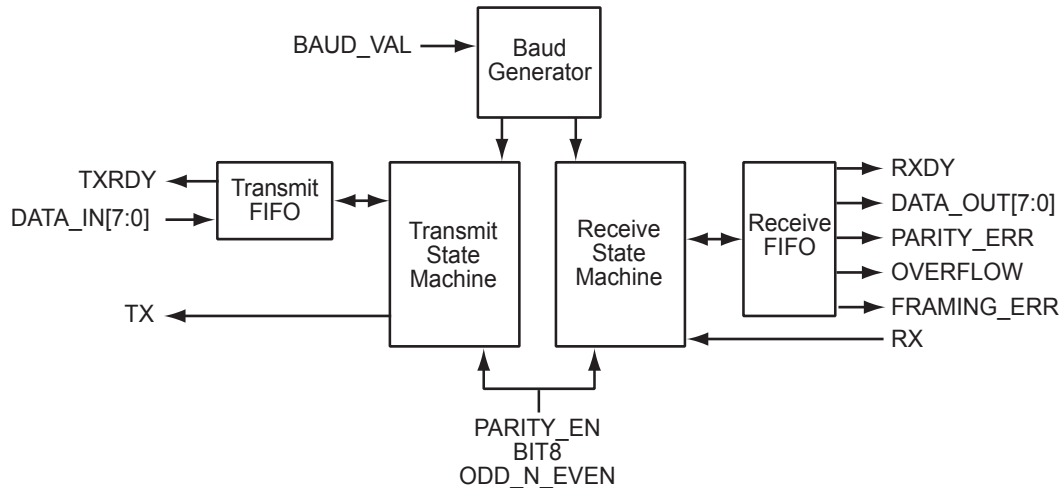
BAUD_VAL

Baud Generator

TXRDY

DATA_IN[7:0]

Transmit FIFO

Transmit State Machine

Receive State Machine

Receive FIFO

RXDY

DATA_OUT[7:0]

PARITY_ERR

OVERFLOW

FRAMING_ERR

TX

RX

PARITY_EN
BIT8
ODD_N_EVEN